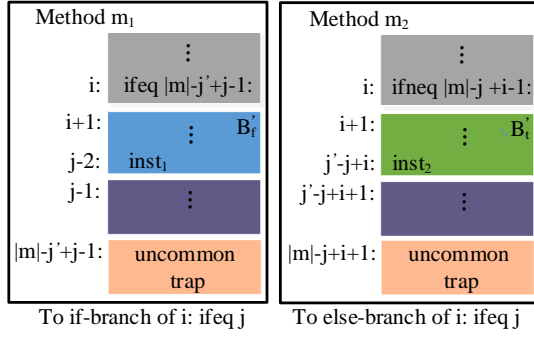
Method $m_1$

⋮

i: ifeq |m|-j'+j-1:

i+1:

⋮

$B_f'$

j-2: $inst_1$

j-1:

⋮

|m|-j'+j-1: uncommon trap

To if-branch of i: ifeq j

Method $m_2$

⋮

i: ifneq |m|-j +i-1:

i+1:

⋮

$B_t'$

j'-j+i: $inst_2$

j'-j+i+1:

⋮

|m|-j+i+1: uncommon trap

To else-branch of i: ifeq j